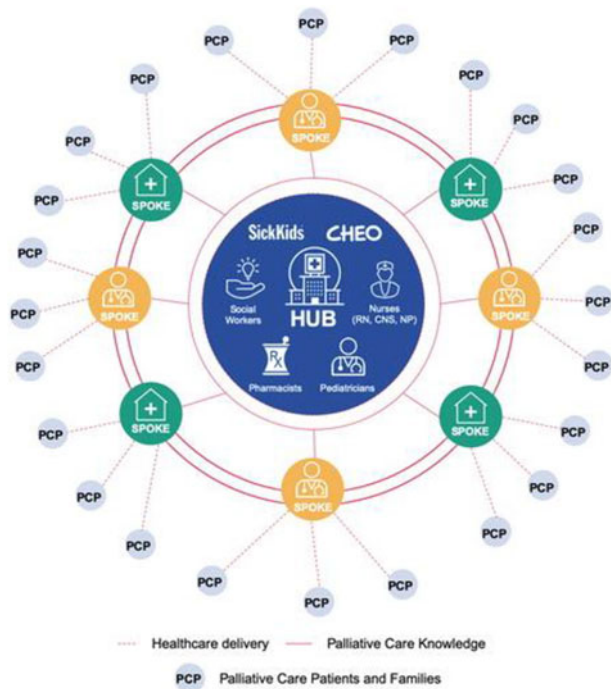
PCP PCP
PCP PCP
SPOKE
PCP PCP
PCP SPOKE SPOKE PCP
PCP PCP
SickKids CHEO
PCP PCP
SPOKE Social Workers HUB Nurses (RN, CNS, NP) SPOKE
PCP PCP
PCP Pharmacists Pediatricians PCP
SPOKE SPOKE
PCP PCP
PCP PCP
SPOKE
PCP PCP
PCP PCP

Healthcare delivery
Palliative Care Knowledge
PCP Palliative Care Patients and Families